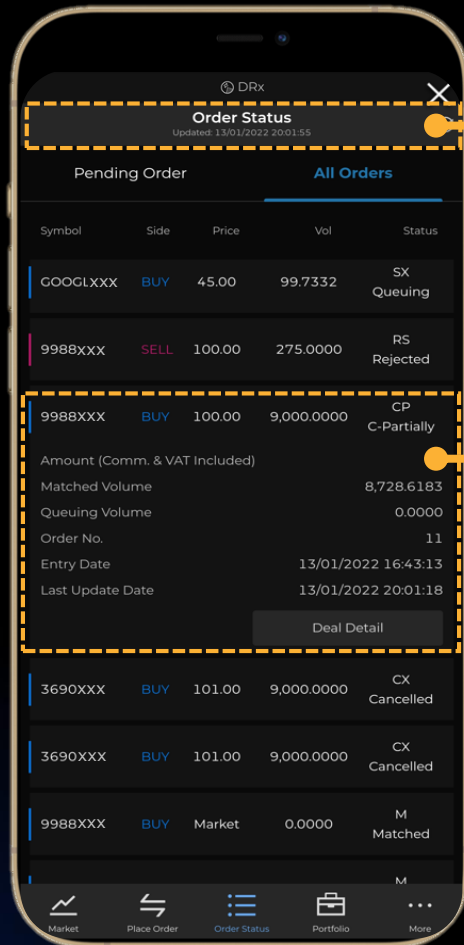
DRx

Order Status
Updated: 13/01/2022 20:01:55

Pending Order | All Orders

| Symbol | Side | Price | Vol | Status |
|---|---|---|---|---|
| GOOGLXXX | BUY | 45.00 | 99.7332 | SX Queuing |
| 9988XXX | SELL | 100.00 | 275.0000 | RS Rejected |
| 9988XXX | BUY | 100.00 | 9,000.0000 | CP C-Partially |

Amount (Comm. & VAT Included)
Matched Volume 8,728.6183
Queuing Volume 0.0000
Order No. 11
Entry Date 13/01/2022 16:43:13
Last Update Date 13/01/2022 20:01:18

Deal Detail

| Symbol | Side | Price | Vol | Status |
|---|---|---|---|---|
| 3690XXX | BUY | 101.00 | 9,000.0000 | CX Cancelled |
| 3690XXX | BUY | 101.00 | 9,000.0000 | CX Cancelled |
| 9988XXX | BUY | Market | 0.0000 | M Matched |

M

Market | Place Order | Order Status | Portfolio | More